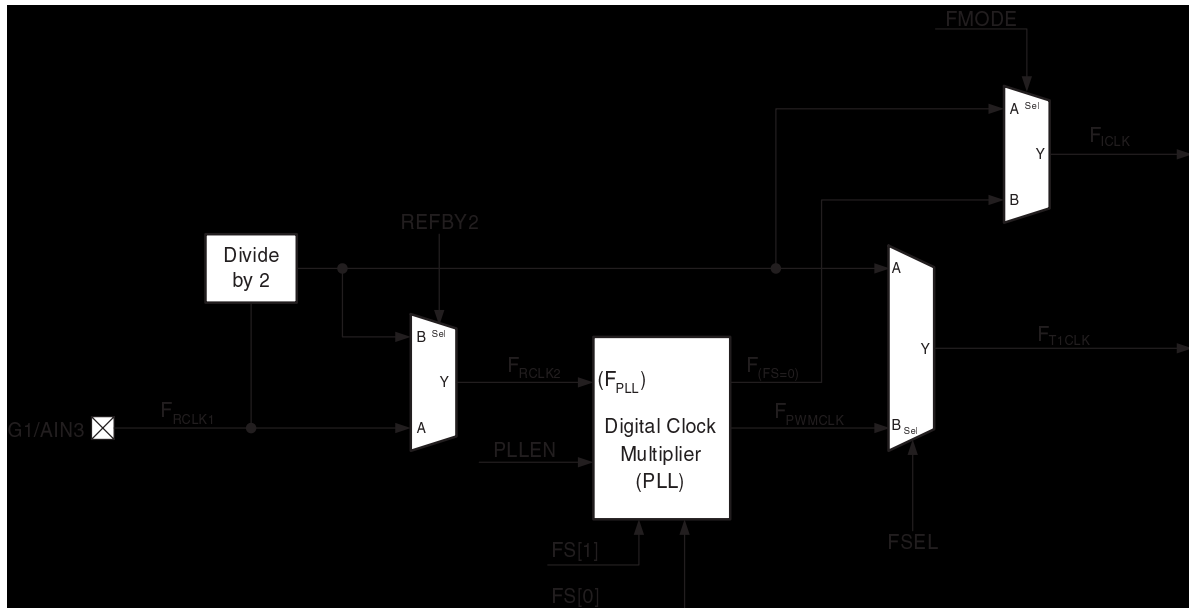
FMODE

A Sel

Y

B

$F_{ICLK}$

REFBY2

Divide by 2

A

Y

B Sel

$F_{T1CLK}$

B Sel

Y

A

$F_{RCLK2}$

$(F_{PLL})$

Digital Clock Multiplier (PLL)

$F_{(FS=0)}$

$F_{PWMCLK}$

G1/AIN3

$F_{RCLK1}$

PLLEN

FS[1]

FS[0]

FSEL